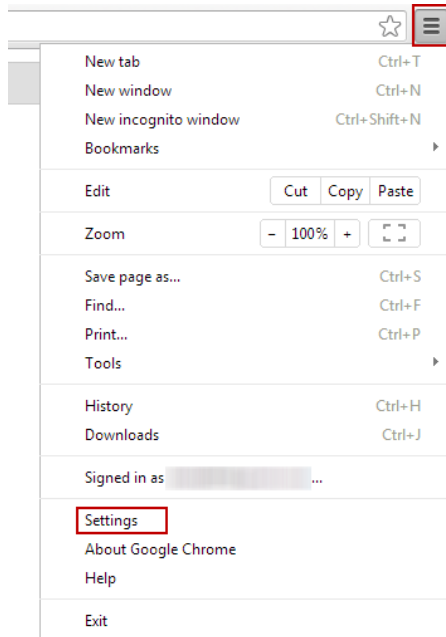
New tab Ctrl+T
New window Ctrl+N
New incognito window Ctrl+Shift+N
Bookmarks

Edit Cut Copy Paste

Zoom − 100% +

Save page as... Ctrl+S
Find... Ctrl+F
Print... Ctrl+P
Tools

History Ctrl+H
Downloads Ctrl+J

Signed in as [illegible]...

Settings
About Google Chrome
Help

Exit